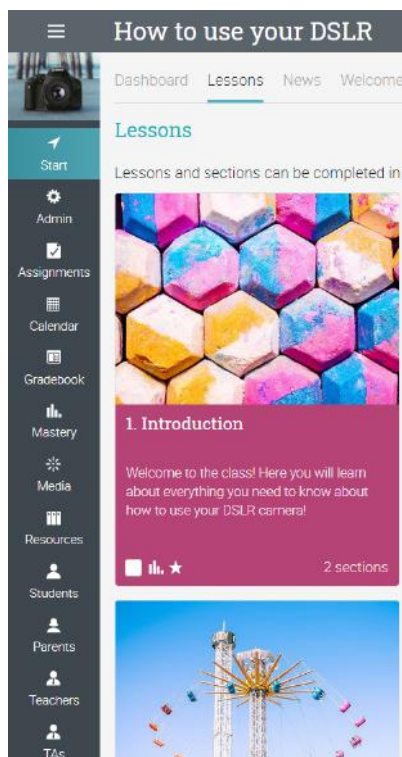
How to use your DSLR

Start
Admin
Assignments
Calendar
Gradebook
Mastery
Media
Resources
Students
Parents
Teachers
TAs

Dashboard Lessons News Welcome

Lessons

Lessons and sections can be completed in

1. Introduction

Welcome to the class! Here you will learn about everything you need to know about how to use your DSLR camera!

2 sections